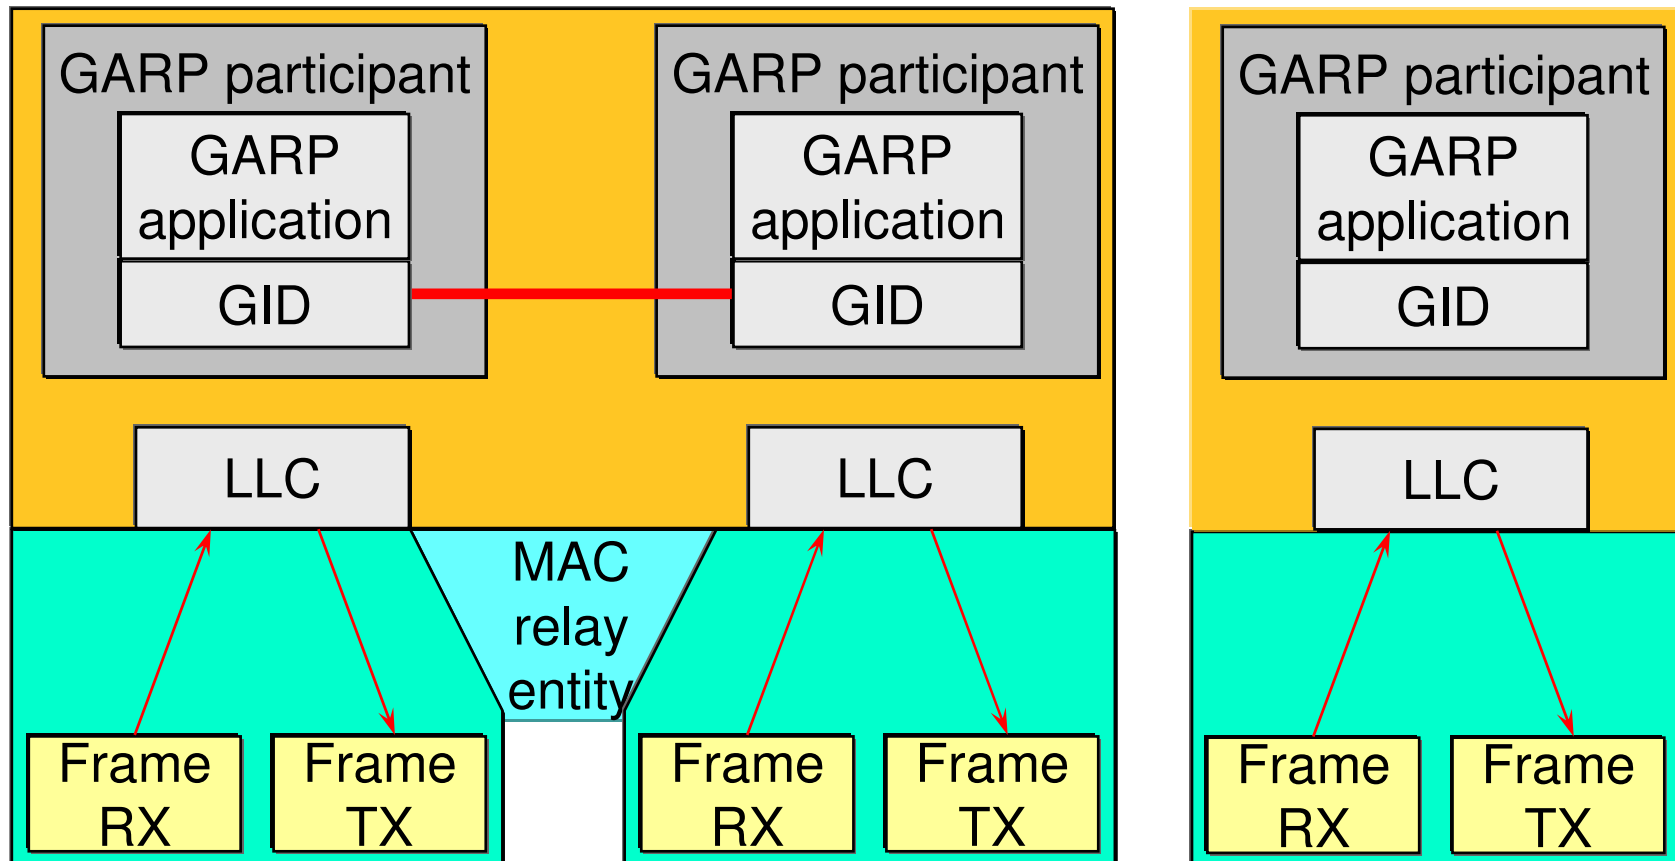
GARP participant

GARP application

GID

GARP participant

GARP application

GID

GARP participant

GARP application

GID

LLC

LLC

LLC

MAC relay entity

Frame RX

Frame TX

Frame RX

Frame TX

Frame RX

Frame TX